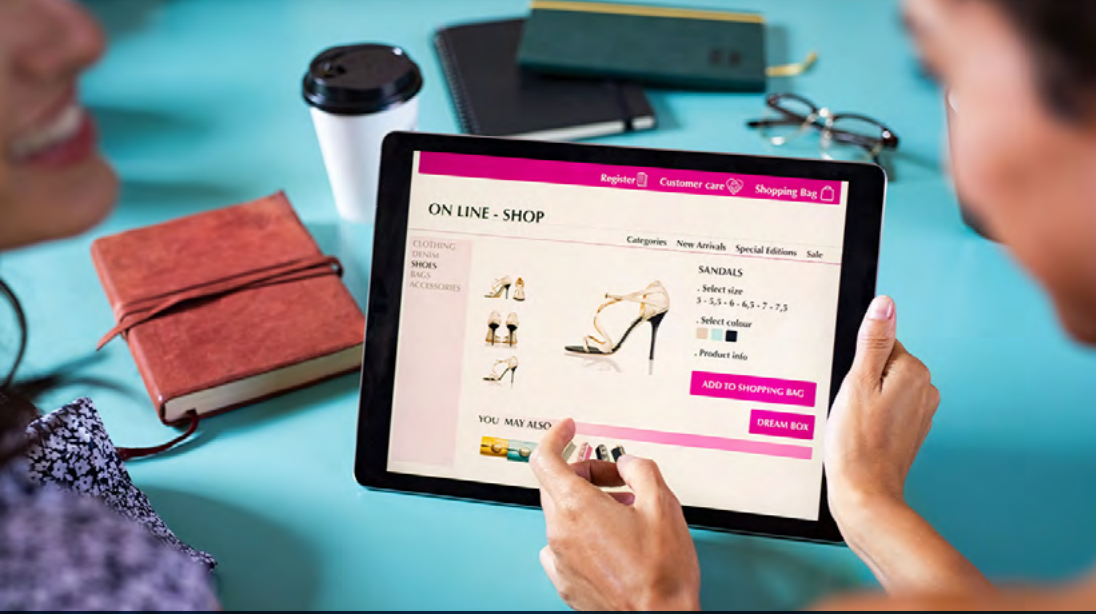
Register Customer care Shopping Bag

ON LINE - SHOP

Categories New Arrivals Special Editions Sale

CLOTHING
DENIM
SHOES
BAGS
ACCESSORIES

SANDALS

- Select size
3 - 5,5 - 6 - 6,5 - 7 - 7,5

- Select colour

- Product info

ADD TO SHOPPING BAG

DREAM BOX

YOU MAY ALSO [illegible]